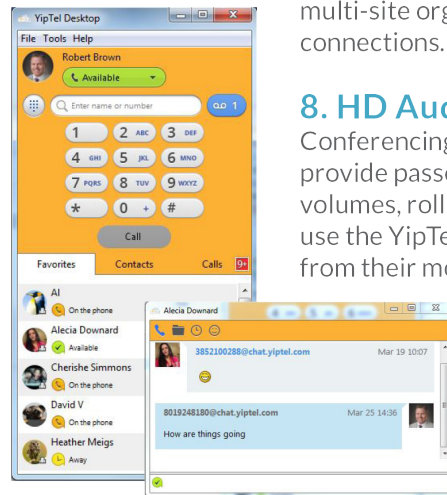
YipTel Desktop

File Tools Help

Robert Brown

Available

Enter name or number

1

1 2 ABC 3 DEF
4 GHI 5 JKL 6 MNO
7 PQRS 8 TUV 9 WXYZ
* 0 + #

Call

Favorites Contacts Calls 9+

Al
On the phone

Alecia Downard
Available

Cherishe Simmons
On the phone

David V
On the phone

Heather Meigs
Away

Alecia Downard

3852100288@chat.yiptel.com Mar 19 10:07

8019248180@chat.yiptel.com Mar 25 14:36
How are things going

multi-site org
connections.

8. HD Au
Conferencing
provide pass
volumes, roll
use the YipTe
from their m